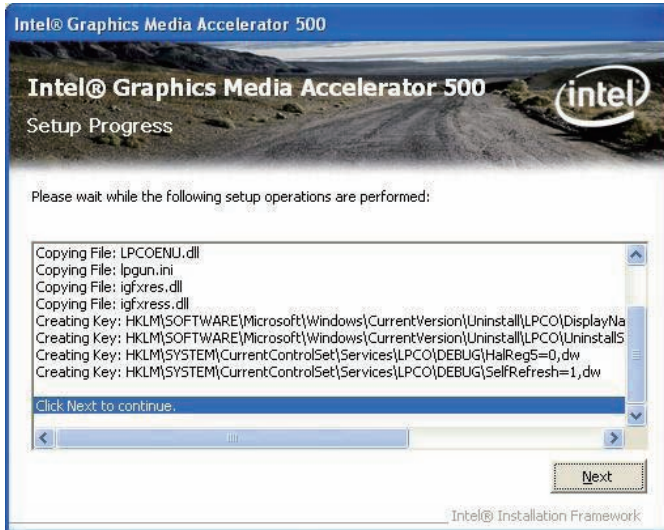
Intel® Graphics Media Accelerator 500

Intel® Graphics Media Accelerator 500

Setup Progress

intel

Please wait while the following setup operations are performed:

Copying File: LPCOENU.dll
Copying File: lpgun.ini
Copying File: igfxres.dll
Copying File: igfxress.dll
Creating Key: HKLM\SOFTWARE\Microsoft\Windows\CurrentVersion\Uninstall\LPCO\DisplayNa
Creating Key: HKLM\SOFTWARE\Microsoft\Windows\CurrentVersion\Uninstall\LPCO\UninstallS
Creating Key: HKLM\SYSTEM\CurrentControlSet\Services\LPCO\DEBUG\HalReg5=0,dw
Creating Key: HKLM\SYSTEM\CurrentControlSet\Services\LPCO\DEBUG\SelfRefresh=1,dw
Click Next to continue.

Next

Intel® Installation Framework